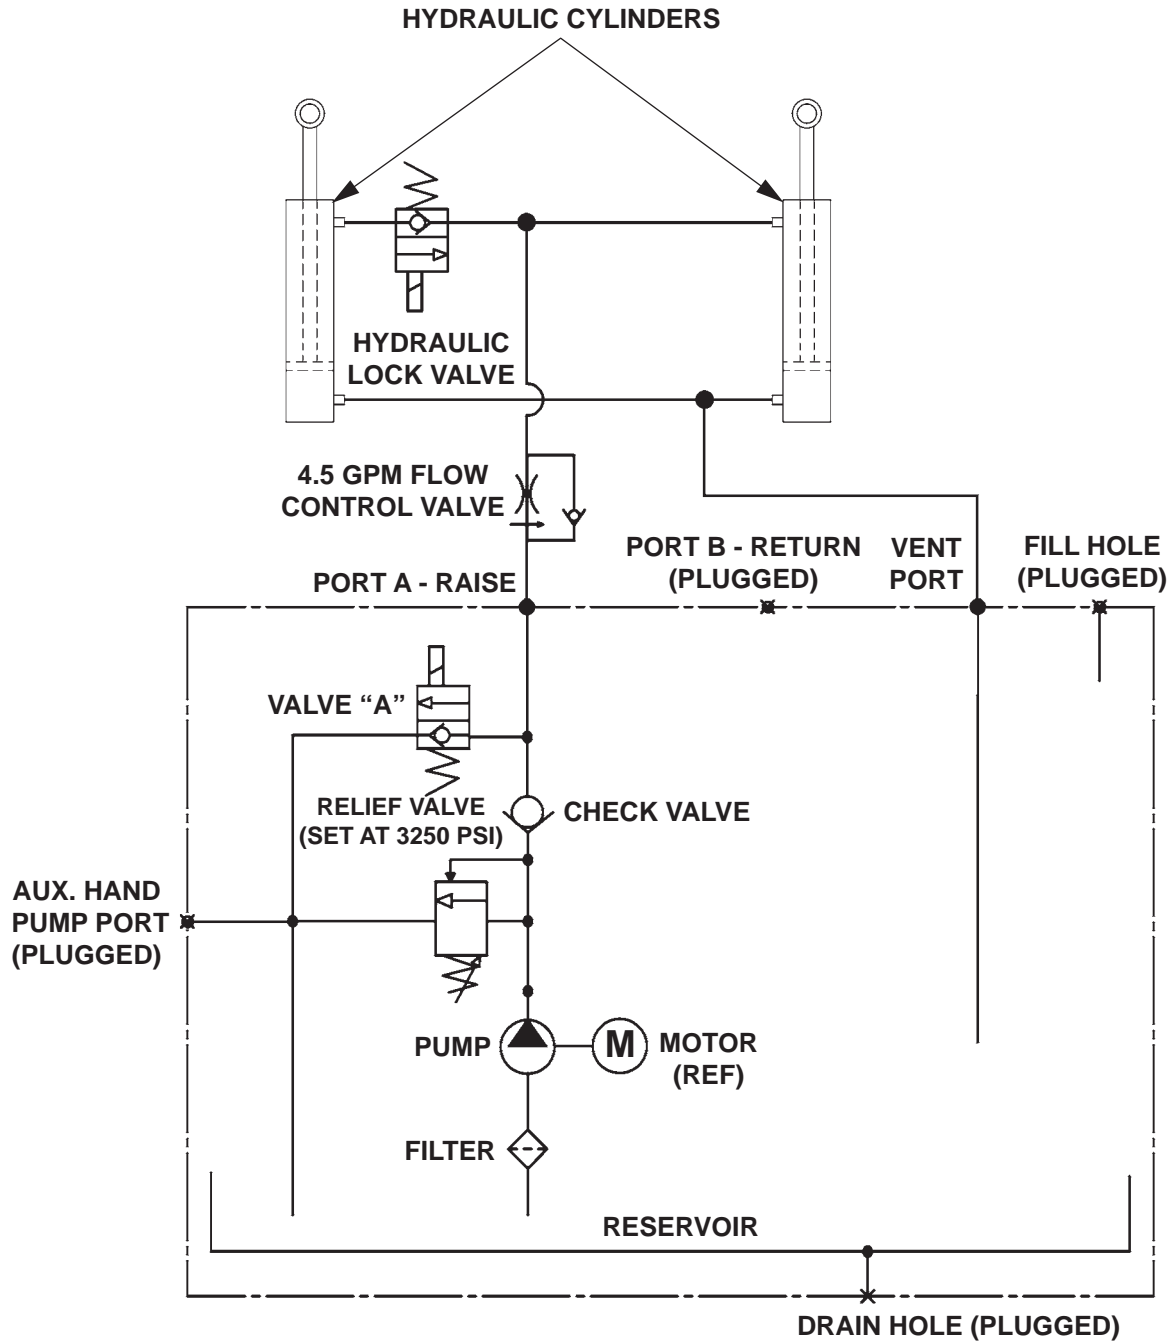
HYDRAULIC CYLINDERS

HYDRAULIC LOCK VALVE

4.5 GPM FLOW CONTROL VALVE

PORT B - RETURN (PLUGGED)

VENT PORT

FILL HOLE (PLUGGED)

PORT A - RAISE

VALVE "A"

RELIEF VALVE (SET AT 3250 PSI)

CHECK VALVE

AUX. HAND PUMP PORT (PLUGGED)

PUMP

M

MOTOR (REF)

FILTER

RESERVOIR

DRAIN HOLE (PLUGGED)